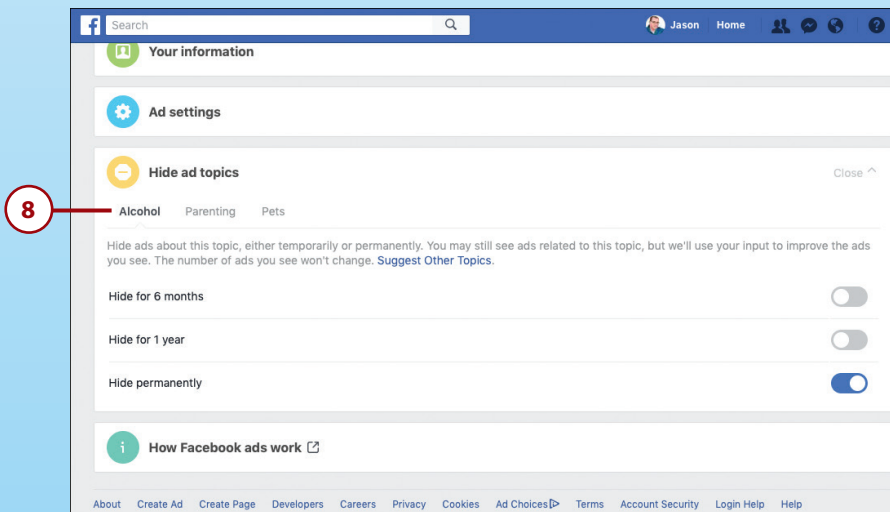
Search
Jason Home

Your information

Ad settings

Hide ad topics
Close

8

Alcohol Parenting Pets

Hide ads about this topic, either temporarily or permanently. You may still see ads related to this topic, but we'll use your input to improve the ads you see. The number of ads you see won't change. Suggest Other Topics.

Hide for 6 months

Hide for 1 year

Hide permanently

How Facebook ads work

About Create Ad Create Page Developers Careers Privacy Cookies Ad Choices Terms Account Security Login Help Help